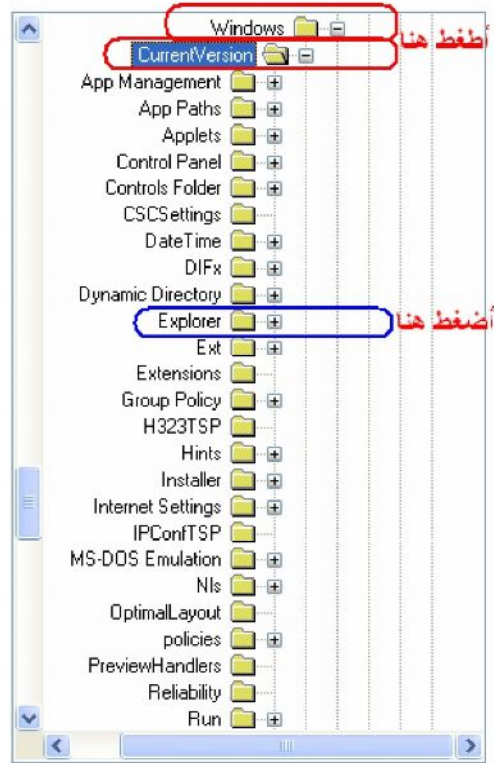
Windows
أضغط هنا
CurrentVersion
App Management
App Paths
Applets
Control Panel
Controls Folder
CSCSettings
DateTime
DIFx
Dynamic Directory
Explorer
أضغط هنا
Ext
Extensions
Group Policy
H323TSP
Hints
Installer
Internet Settings
IPConfTSP
MS-DOS Emulation
Nls
OptimalLayout
policies
PreviewHandlers
Reliability
Run